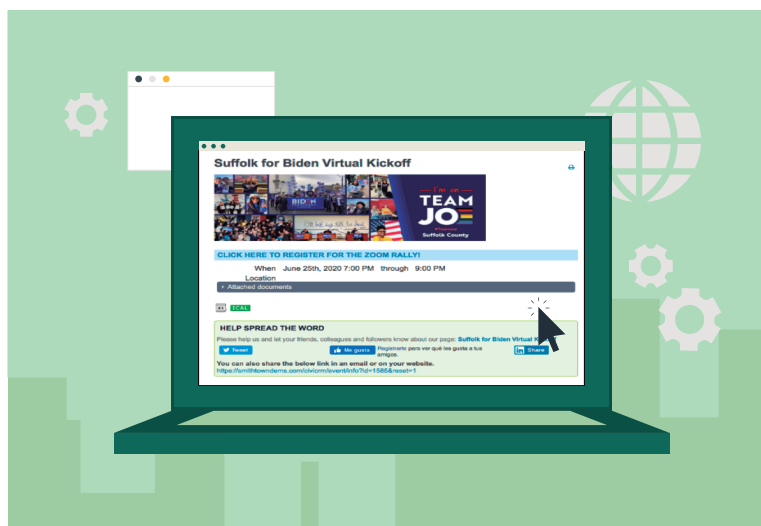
Suffolk for Biden Virtual Kickoff

I'm on
TEAM
JO
Suffolk County

CLICK HERE TO REGISTER FOR THE ZOOM RALLY!

When June 25th, 2020 7:00 PM through 9:00 PM
Location

▸ Attached documents

ICAL

HELP SPREAD THE WORD

Please help us and let your friends, colleagues and followers know about our page: Suffolk for Biden Virtual K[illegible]

Tweet

Me gusta Regístrate para ver qué les gusta a tus amigos.

Share

You can also share the below link in an email or on your website.
https://smithtowndems.com/civicrm/event/info?id=158&reset=1